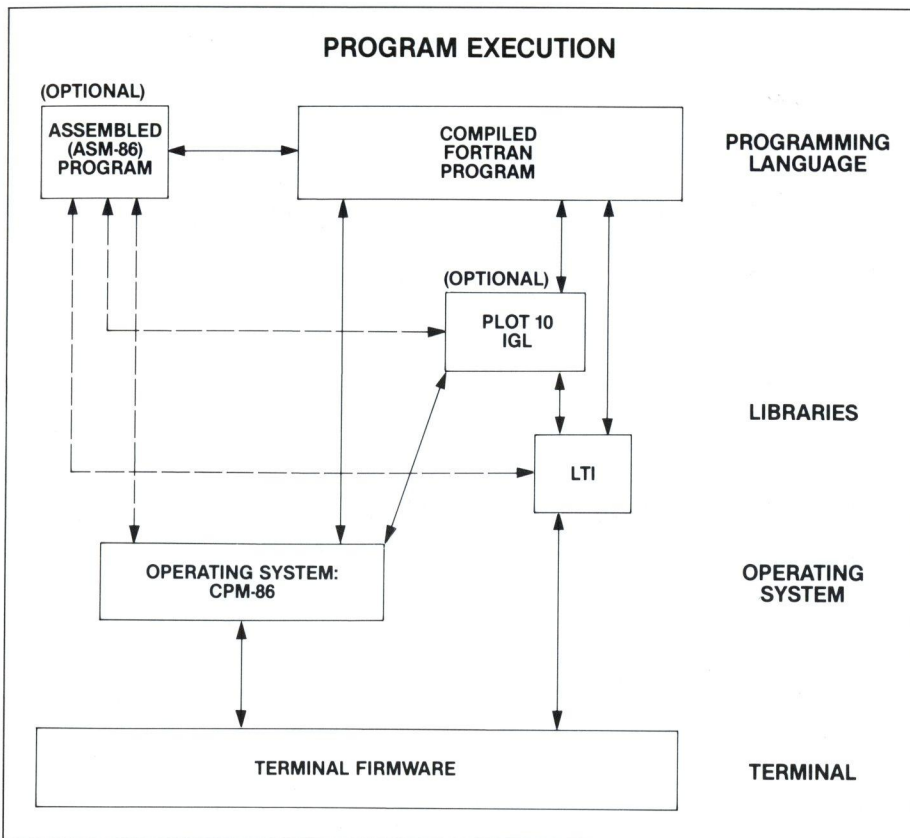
PROGRAM EXECUTION

(OPTIONAL)
ASSEMBLED (ASM-86) PROGRAM

COMPILED FORTRAN PROGRAM

PROGRAMMING LANGUAGE

(OPTIONAL)
PLOT 10 IGL

LIBRARIES

LTI

OPERATING SYSTEM: CPM-86

OPERATING SYSTEM

TERMINAL FIRMWARE

TERMINAL